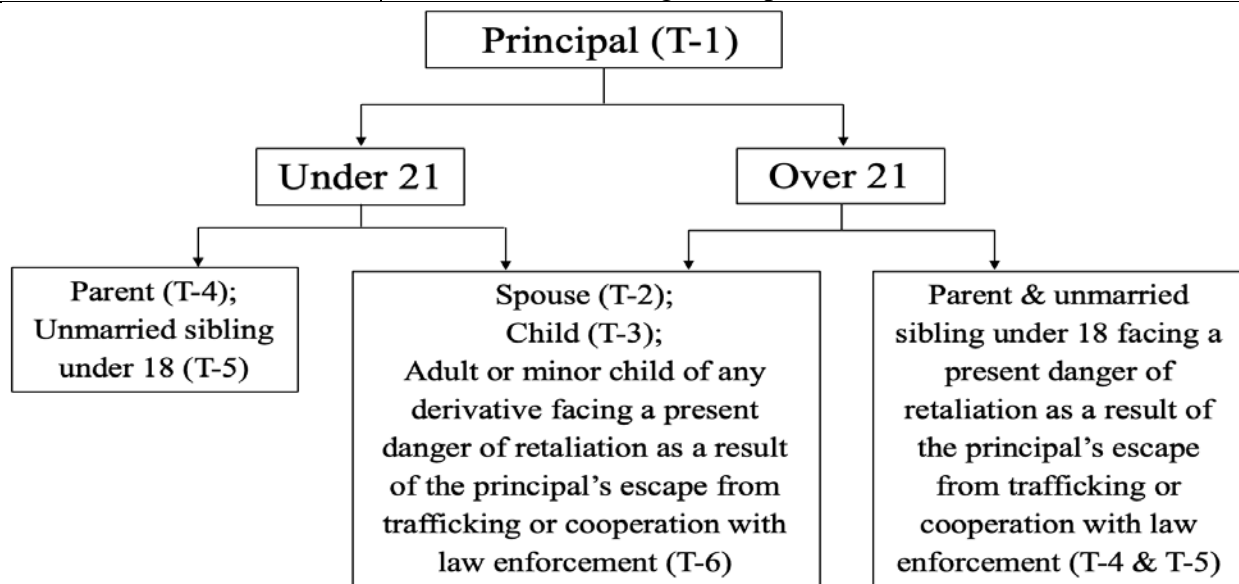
Principal (T-1)

Under 21

Over 21

Parent (T-4); Unmarried sibling under 18 (T-5)

Spouse (T-2); Child (T-3); Adult or minor child of any derivative facing a present danger of retaliation as a result of the principal's escape from trafficking or cooperation with law enforcement (T-6)

Parent & unmarried sibling under 18 facing a present danger of retaliation as a result of the principal's escape from trafficking or cooperation with law enforcement (T-4 & T-5)